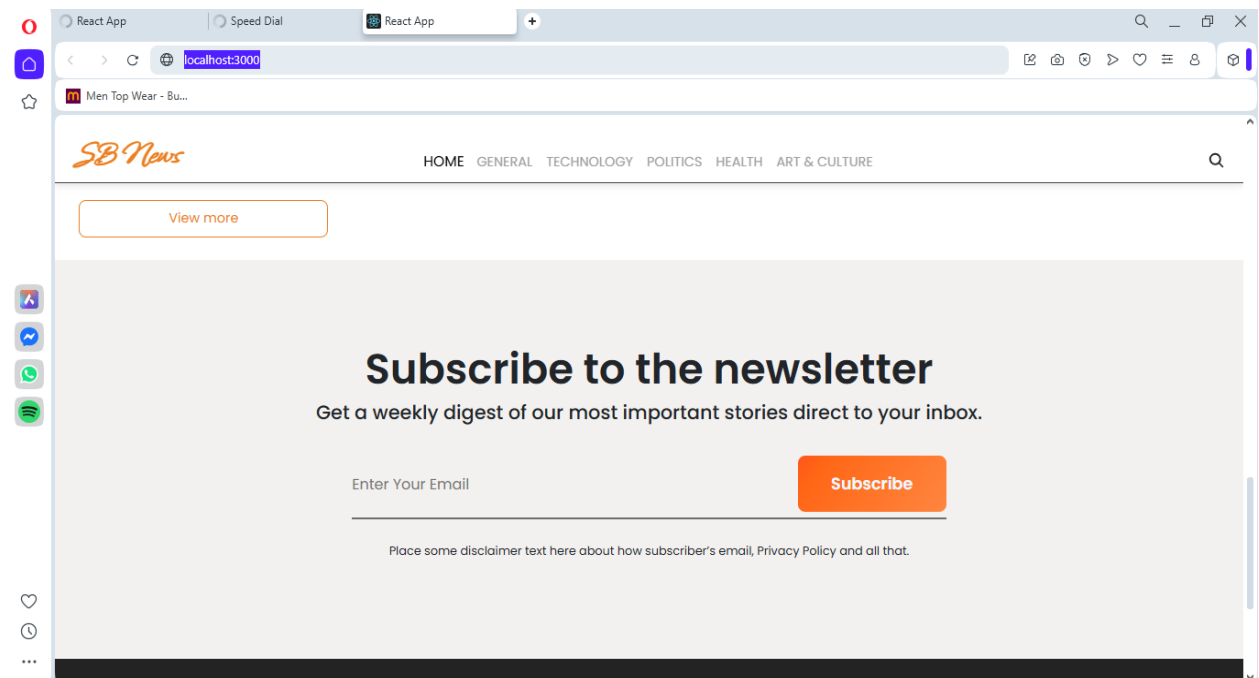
React App
Speed Dial
React App
localhost:3000
Men Top Wear - Bu...

SB News
HOME GENERAL TECHNOLOGY POLITICS HEALTH ART & CULTURE

View more

Subscribe to the newsletter
Get a weekly digest of our most important stories direct to your inbox.

Enter Your Email
Subscribe

Place some disclaimer text here about how subscriber's email, Privacy Policy and all that.